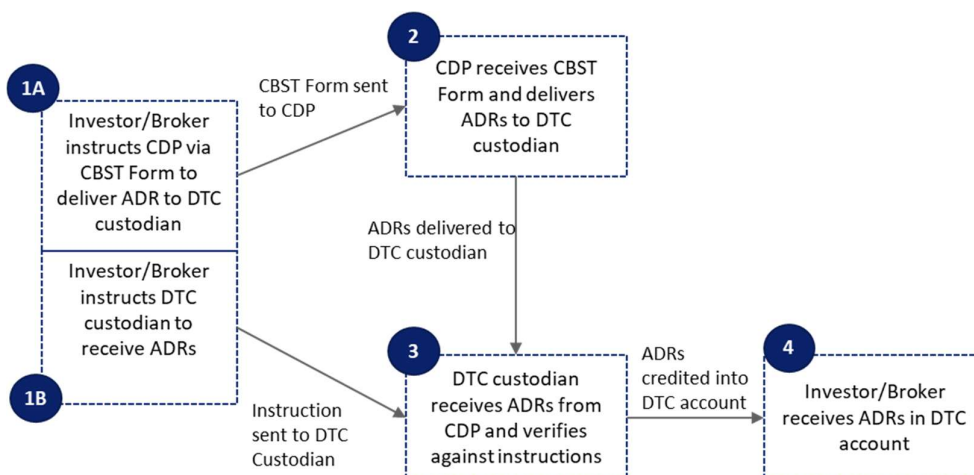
1A

Investor/Broker instructs CDP via CBST Form to deliver ADR to DTC custodian

Investor/Broker instructs DTC custodian to receive ADRs

1B

CBST Form sent to CDP

2

CDP receives CBST Form and delivers ADRs to DTC custodian

ADRs delivered to DTC custodian

Instruction sent to DTC Custodian

3

DTC custodian receives ADRs from CDP and verifies against instructions

ADRs credited into DTC account

4

Investor/Broker receives ADRs in DTC account